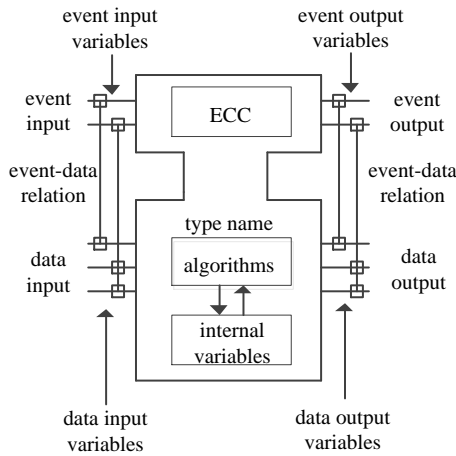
event input variables

event output variables

event input

ECC

event output

event-data relation

event-data relation

type name

algorithms

data input

data output

internal variables

data input variables

data output variables